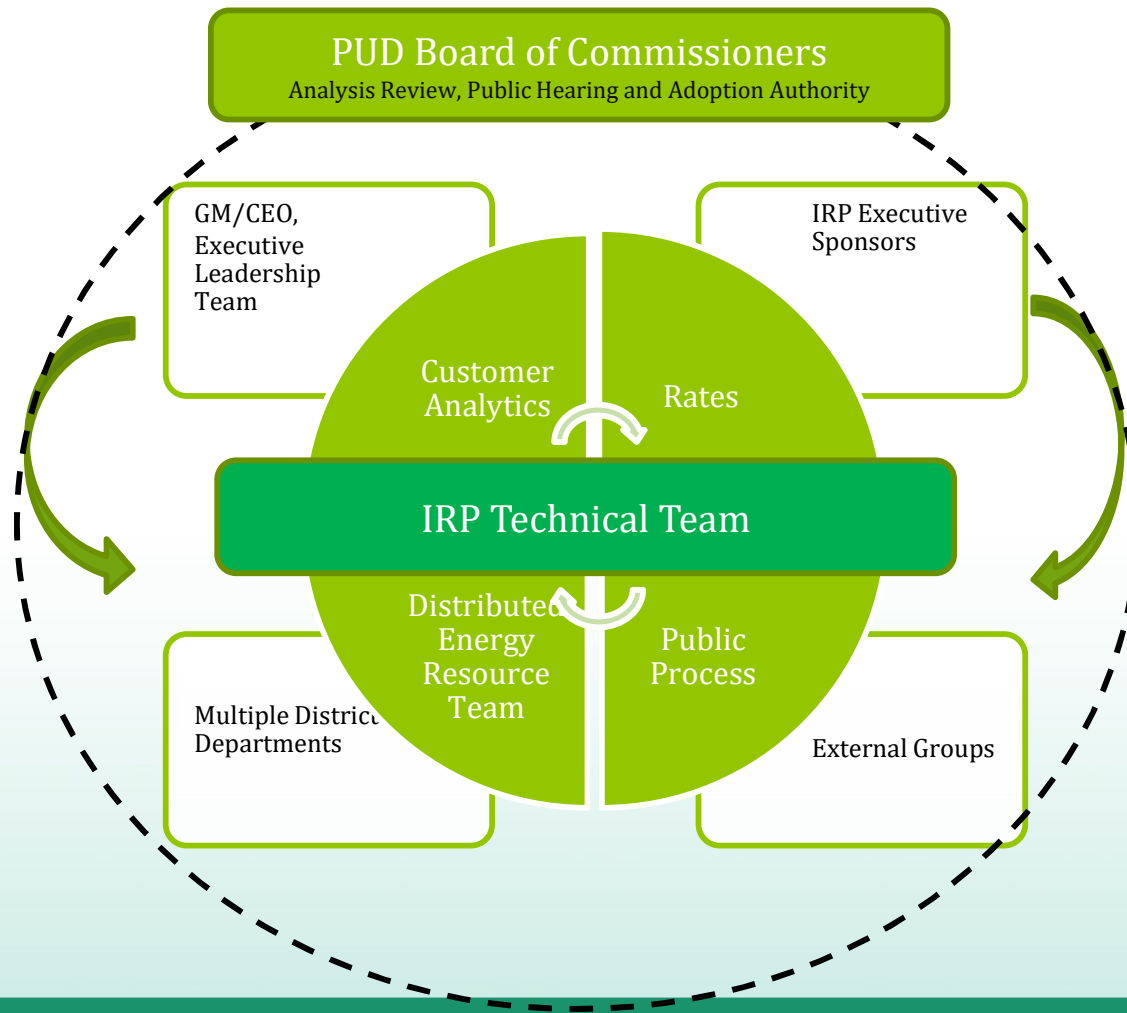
PUD Board of Commissioners
Analysis Review, Public Hearing and Adoption Authority

GM/CEO, Executive Leadership Team

IRP Executive Sponsors

Customer Analytics

Rates

IRP Technical Team

Distributed Energy Resource Team

Public Process

Multiple District Departments

External Groups